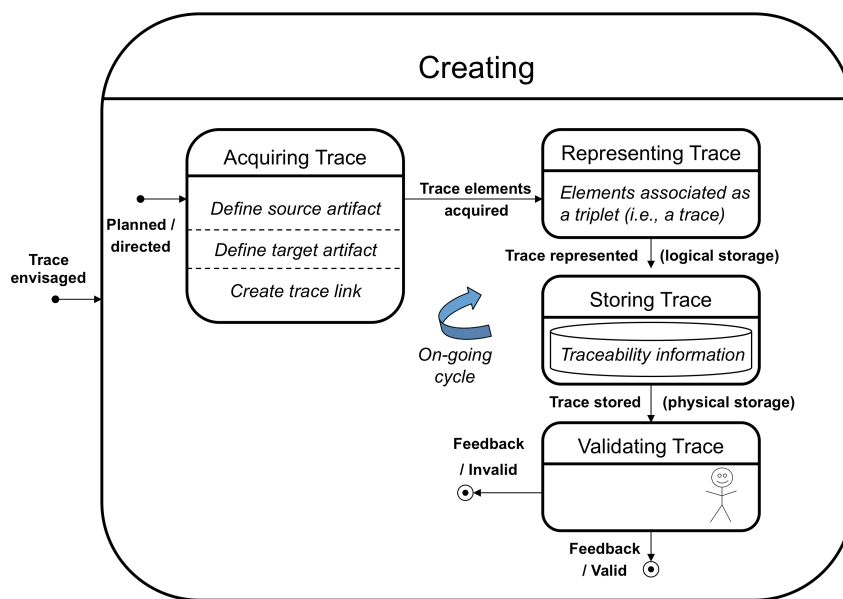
Creating

Trace envisaged

Planned / directed

Acquiring Trace

Define source artifact

Define target artifact

Create trace link

Trace elements acquired

Representing Trace

Elements associated as a triplet (i.e., a trace)

Trace represented (logical storage)

Storing Trace

Traceability information

On-going cycle

Trace stored (physical storage)

Validating Trace

Feedback / Invalid

Feedback / Valid